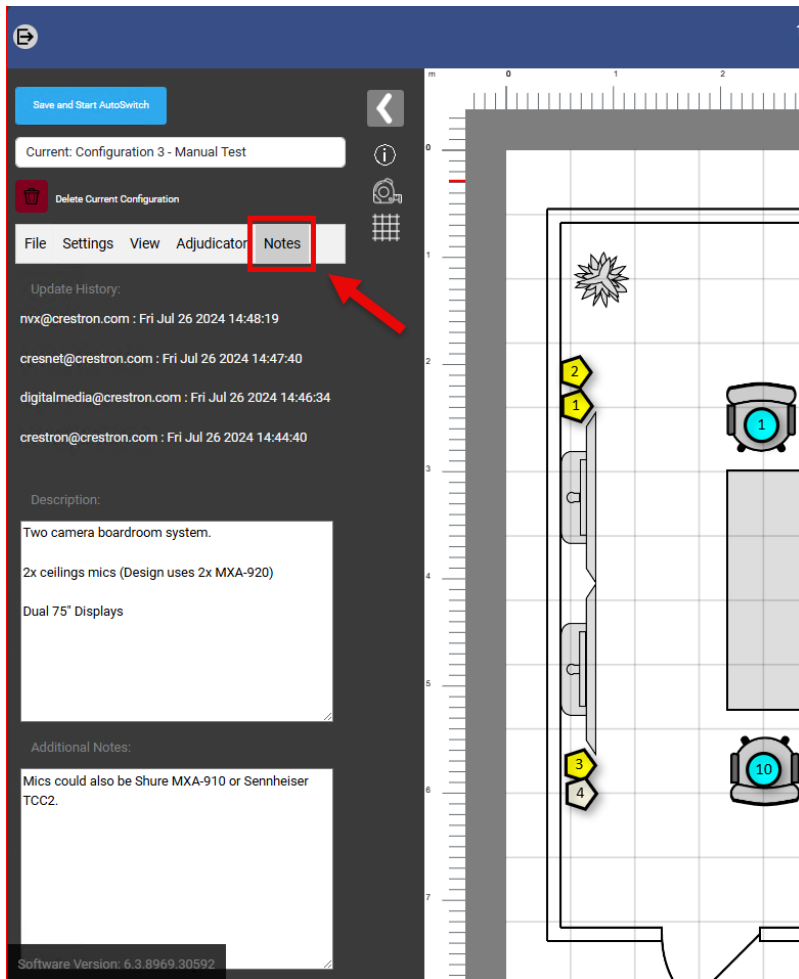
Save and Start AutoSwitch

Current: Configuration 3 - Manual Test

Delete Current Configuration

File Settings View Adjudicator Notes

Update History:

nvx@crestron.com : Fri Jul 26 2024 14:48:19

cresnet@crestron.com : Fri Jul 26 2024 14:47:40

digitalmedia@crestron.com : Fri Jul 26 2024 14:46:34

crestron@crestron.com : Fri Jul 26 2024 14:44:40

Description:

Two camera boardroom system.

2x ceilings mics (Design uses 2x MXA-920)

Dual 75" Displays

Additional Notes:

Mics could also be Shure MXA-910 or Sennheiser TCC2.

Software Version: 6.3.8969.30592

m 0 1 2

0 1 2 3 4 5 6 7

2 1 1 3 4 10